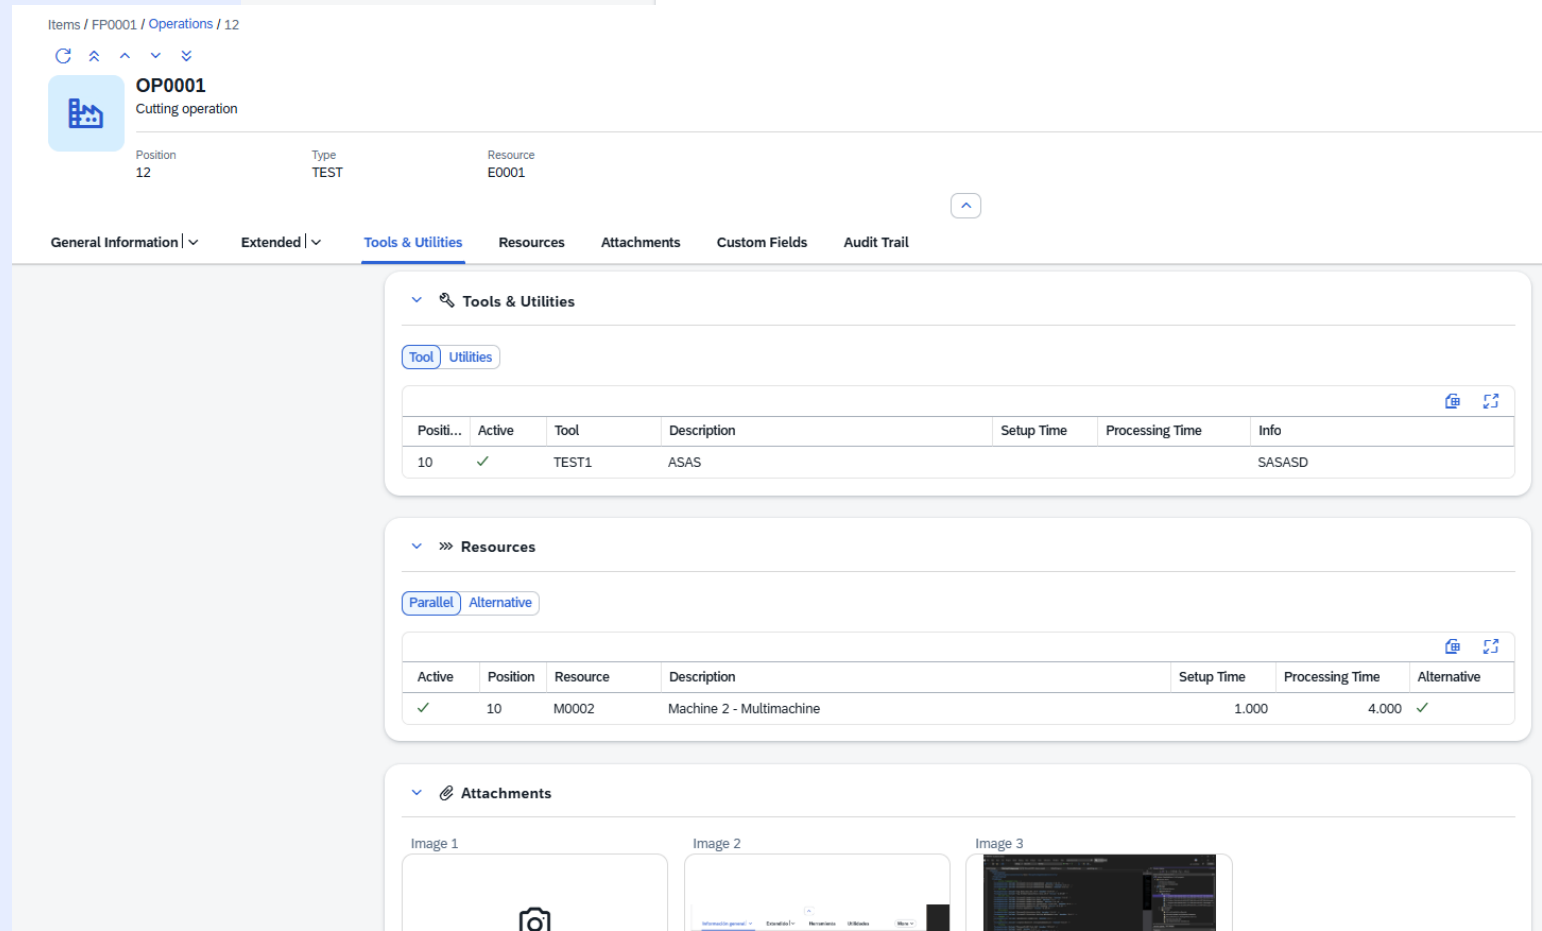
Items / FP0001 / Operations / 12

OP0001
Cutting operation

Position
12

Type
TEST

Resource
E0001

General Information | Extended | Tools & Utilities Resources Attachments Custom Fields Audit Trail

Tools & Utilities

Tool Utilities

| Positi... | Active | Tool | Description | Setup Time | Processing Time | Info |
|---|---|---|---|---|---|---|
| 10 | ✓ | TEST1 | ASAS | | | SASASD |

Resources

Parallel Alternative

| Active | Position | Resource | Description | Setup Time | Processing Time | Alternative |
|---|---|---|---|---|---|---|
| ✓ | 10 | M0002 | Machine 2 - Multimachine | 1.000 | 4.000 | ✓ |

Attachments

Image 1

Image 2

Image 3